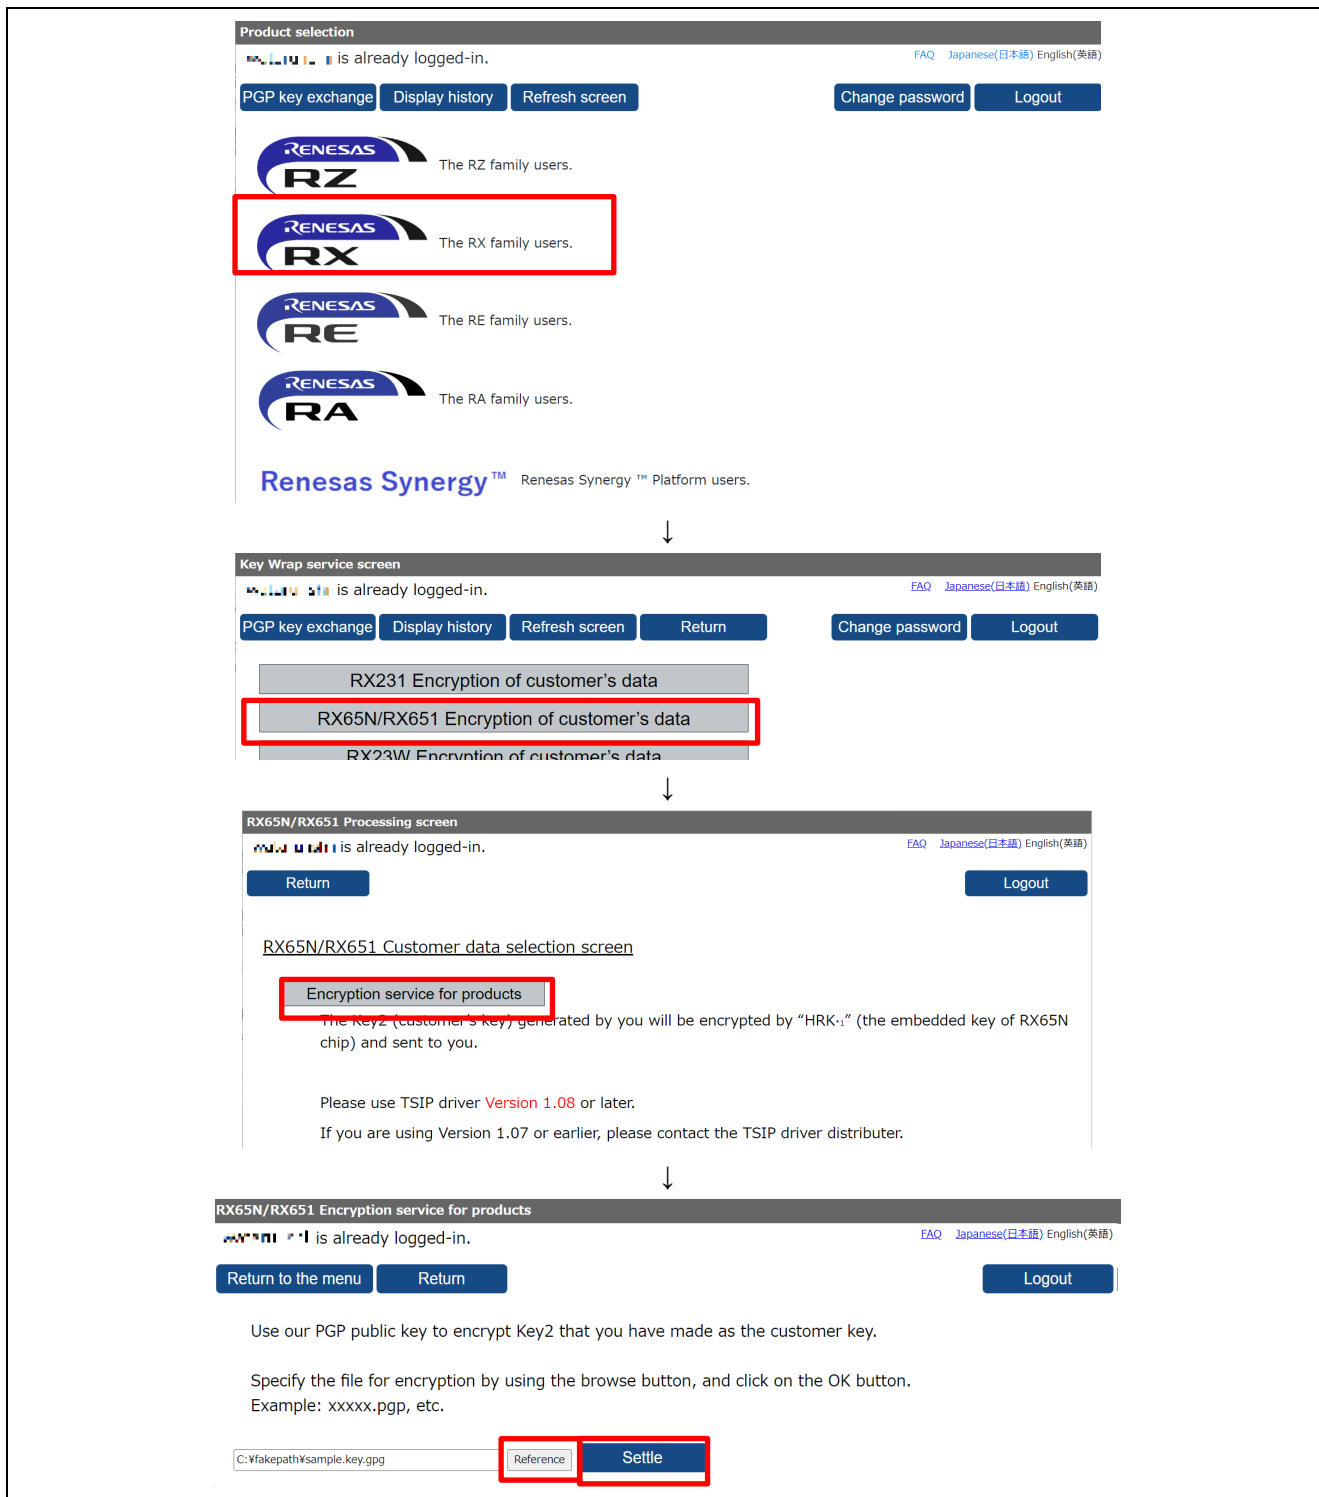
Product selection
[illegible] is already logged-in.
FAQ Japanese(日本語) English(英語)
PGP key exchange Display history Refresh screen Change password Logout

RENESAS RZ The RZ family users.

RENESAS RX The RX family users.

RENESAS RE The RE family users.

RENESAS RA The RA family users.

Renesas Synergy™ Renesas Synergy ™ Platform users.

↓

Key Wrap service screen
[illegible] is already logged-in.
FAQ Japanese(日本語) English(英語)
PGP key exchange Display history Refresh screen Return Change password Logout

RX231 Encryption of customer's data
RX65N/RX651 Encryption of customer's data
RX23W Encryption of customer's data

↓

RX65N/RX651 Processing screen
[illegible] is already logged-in.
FAQ Japanese(日本語) English(英語)
Return Logout

RX65N/RX651 Customer data selection screen

Encryption service for products
The Key2 (customer's key) generated by you will be encrypted by "HRK-1" (the embedded key of RX65N chip) and sent to you.

Please use TSIP driver Version 1.08 or later.
If you are using Version 1.07 or earlier, please contact the TSIP driver distributer.

↓

RX65N/RX651 Encryption service for products
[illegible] is already logged-in.
FAQ Japanese(日本語) English(英語)
Return to the menu Return Logout

Use our PGP public key to encrypt Key2 that you have made as the customer key.

Specify the file for encryption by using the browse button, and click on the OK button.
Example: xxxxx.pgp, etc.

C:¥fakepath¥sample.key.gpg Reference Settle